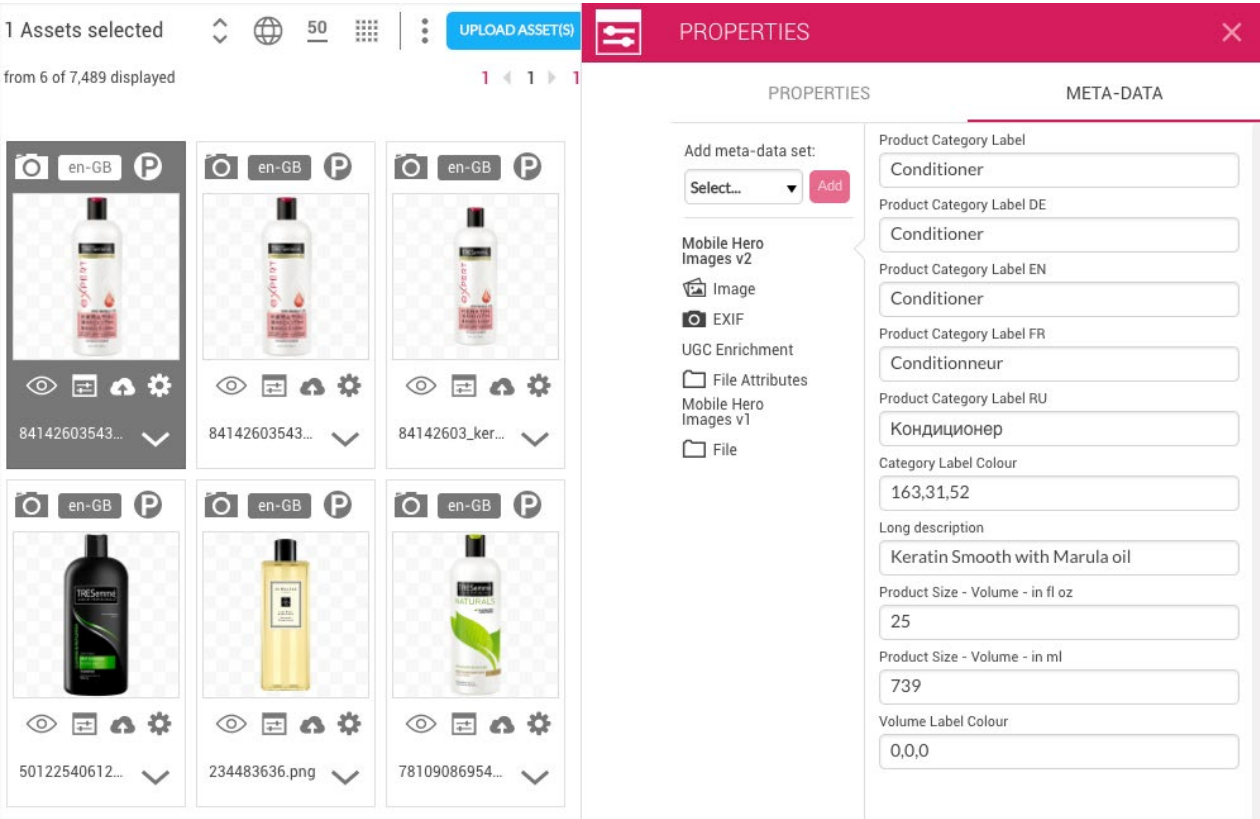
1 Assets selected

50

UPLOAD ASSET(S)

from 6 of 7,489 displayed

1 1 1

en-GB P

84142603543...

en-GB P

84142603543...

en-GB P

84142603_ker...

en-GB P

50122540612...

en-GB P

234483636.png

en-GB P

78109086954...

PROPERTIES

PROPERTIES

META-DATA

Add meta-data set:

Select...

Add

Mobile Hero Images v2

Image

EXIF

UGC Enrichment

File Attributes

Mobile Hero Images v1

File

Product Category Label

Conditioner

Product Category Label DE

Conditioner

Product Category Label EN

Conditioner

Product Category Label FR

Conditionneur

Product Category Label RU

Кондиционер

Category Label Colour

163,31,52

Long description

Keratin Smooth with Marula oil

Product Size - Volume - in fl oz

25

Product Size - Volume - in ml

739

Volume Label Colour

0,0,0